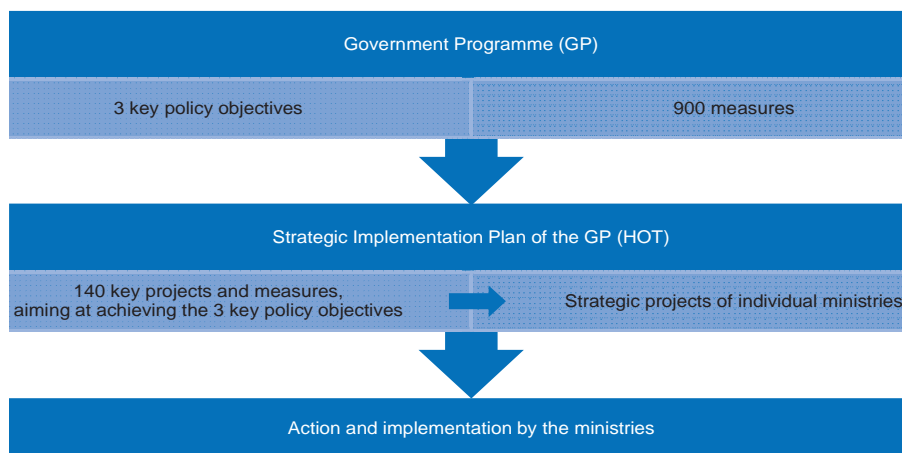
Government Programme (GP)

3 key policy objectives

900 measures

Strategic Implementation Plan of the GP (HOT)

140 key projects and measures, aiming at achieving the 3 key policy objectives

Strategic projects of individual ministries

Action and implementation by the ministries